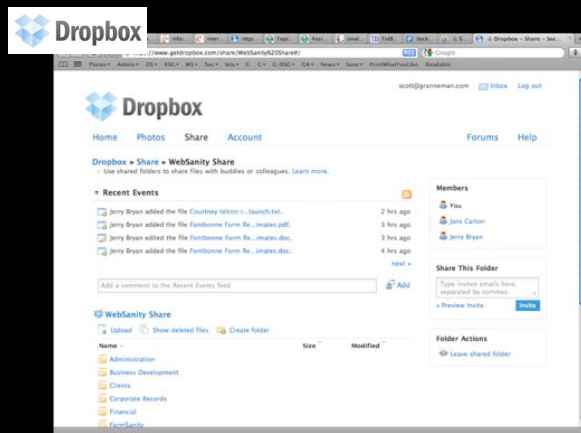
Dropbox

Infoc Inter http Topi Nest Smal TidB Sock 2.5 Dropbox - Share - Sec

https://www.getdropbox.com/share/WebSanity%20Share#/

Google

Places Admin OS RSC WS Soc Intx G G G-RSC CA News Suce PrintWhatYouLike Readable

Dropbox

scott@granneman.com Inbox Log out

Home Photos Share Account Forums Help

Dropbox » Share » WebSanity Share

Use shared folders to share files with buddies or colleagues. Learn more.

Recent Events

Jerry Bryan added the file Courtney telcon r...launch.txt. 2 hrs ago

Jerry Bryan added the file Fontbonne Form Re...imates.pdf. 3 hrs ago

Jerry Bryan edited the file Fontbonne Form Re...imates.doc. 3 hrs ago

Jerry Bryan added the file Fontbonne Form Re...imates.doc. 4 hrs ago

next »

Add a comment to the Recent Events feed

Add

WebSanity Share

Upload Show deleted files Create folder

| Name | Size | Modified |
|---|---|---|
| Administration | | |
| Business Development | | |
| Clients | | |
| Corporate Records | | |
| Financial | | |
| FormSanity | | |

Members

You

Jans Carton

Jerry Bryan

Share This Folder

Type invitee emails here, separated by commas.

» Preview Invite

Invite

Folder Actions

Leave shared folder